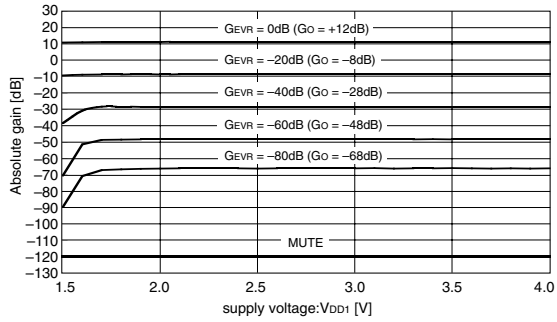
30
20
10
0
−10
−20
−30
−40
−50
−60
−70
−80
−90
−100
−110
−120
−130
Absolute gain [dB]
GEVR = 0dB (GO = +12dB)
GEVR = −20dB (GO = −8dB)
GEVR = −40dB (GO = −28dB)
GEVR = −60dB (GO = −48dB)
GEVR = −80dB (GO = −68dB)
MUTE
1.5
2.0
2.5
3.0
3.5
4.0
supply voltage:VDD1 [V]